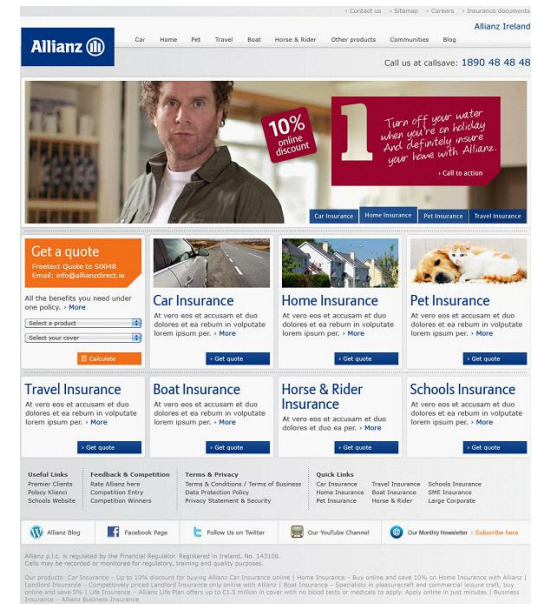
› Contact us › Sitemap › Careers › Insurance documents

Allianz Ireland

Allianz

Car Home Pet Travel Boat Horse & Rider Other products Communities Blog

Call us at callsave: 1890 48 48 48

10% online discount

1 Turn off your water when you're on holiday And definitely insure your home with Allianz.

› Call to action

Car Insurance Home Insurance Pet Insurance Travel Insurance

Get a quote
Freetext Quote to 50048
Email: info@allianzdirect.ie

All the benefits you need under one policy. › More

Select a product
Select your cover
› Calculate

Car Insurance
At vero eos et accusam et duo dolores et ea rebum in volputate lorem ipsum per. › More
› Get quote

Home Insurance
At vero eos et accusam et duo dolores et ea rebum in volputate lorem ipsum per. › More
› Get quote

Pet Insurance
At vero eos et accusam et duo dolores et ea rebum in volputate lorem ipsum per. › More
› Get quote

Travel Insurance
At vero eos et accusam et duo dolores et ea rebum in volputate lorem ipsum per. › More
› Get quote

Boat Insurance
At vero eos et accusam et duo dolores et ea rebum in volputate lorem ipsum per. › More
› Get quote

Horse & Rider Insurance
At vero eos et accusam et duo dolores et duo ea per. › More
› Get quote

Schools Insurance
At vero eos et accusam et duo dolores et ea rebum in volputate lorem ipsum per. › More
› Get quote

Useful Links
Premier Clients
Policy Klienci
Schools Website

Feedback & Competition
Rate Allianz here
Competition Entry
Competition Winners

Terms & Privacy
Terms & Conditions / Terms of Business
Data Protection Policy
Privacy Statement & Security

Quick Links
Car Insurance
Home Insurance
Pet Insurance

Travel Insurance
Boat Insurance
Horse & Rider

Schools Insurance
SME Insurance
Large Corporate

Allianz Blog Facebook Page Follow Us on Twitter Our YouTube Channel Our Monthly Newsletter › Subscribe here

Allianz p.l.c. is regulated by the Financial Regulator. Registered in Ireland, No. 143106.
Calls may be recorded or monitored for regulatory, training and quality purposes.

Our products: Car Insurance – Up to 10% discount for buying Allianz Car Insurance online | Home Insurance – Buy online and save 10% on Home Insurance with Allianz | Landlord Insurance – Competitively priced Landlord Insurance only online with Allianz | Boat Insurance – Specialists in pleasurecraft and commercial leisure craft, buy online and save 5% | Life Insurance – Allianz Life Plan offers up to €1.5 million in cover with no blood tests or medicals to apply. Apply online in just minutes | Business Insurance – Allianz Business Insurance